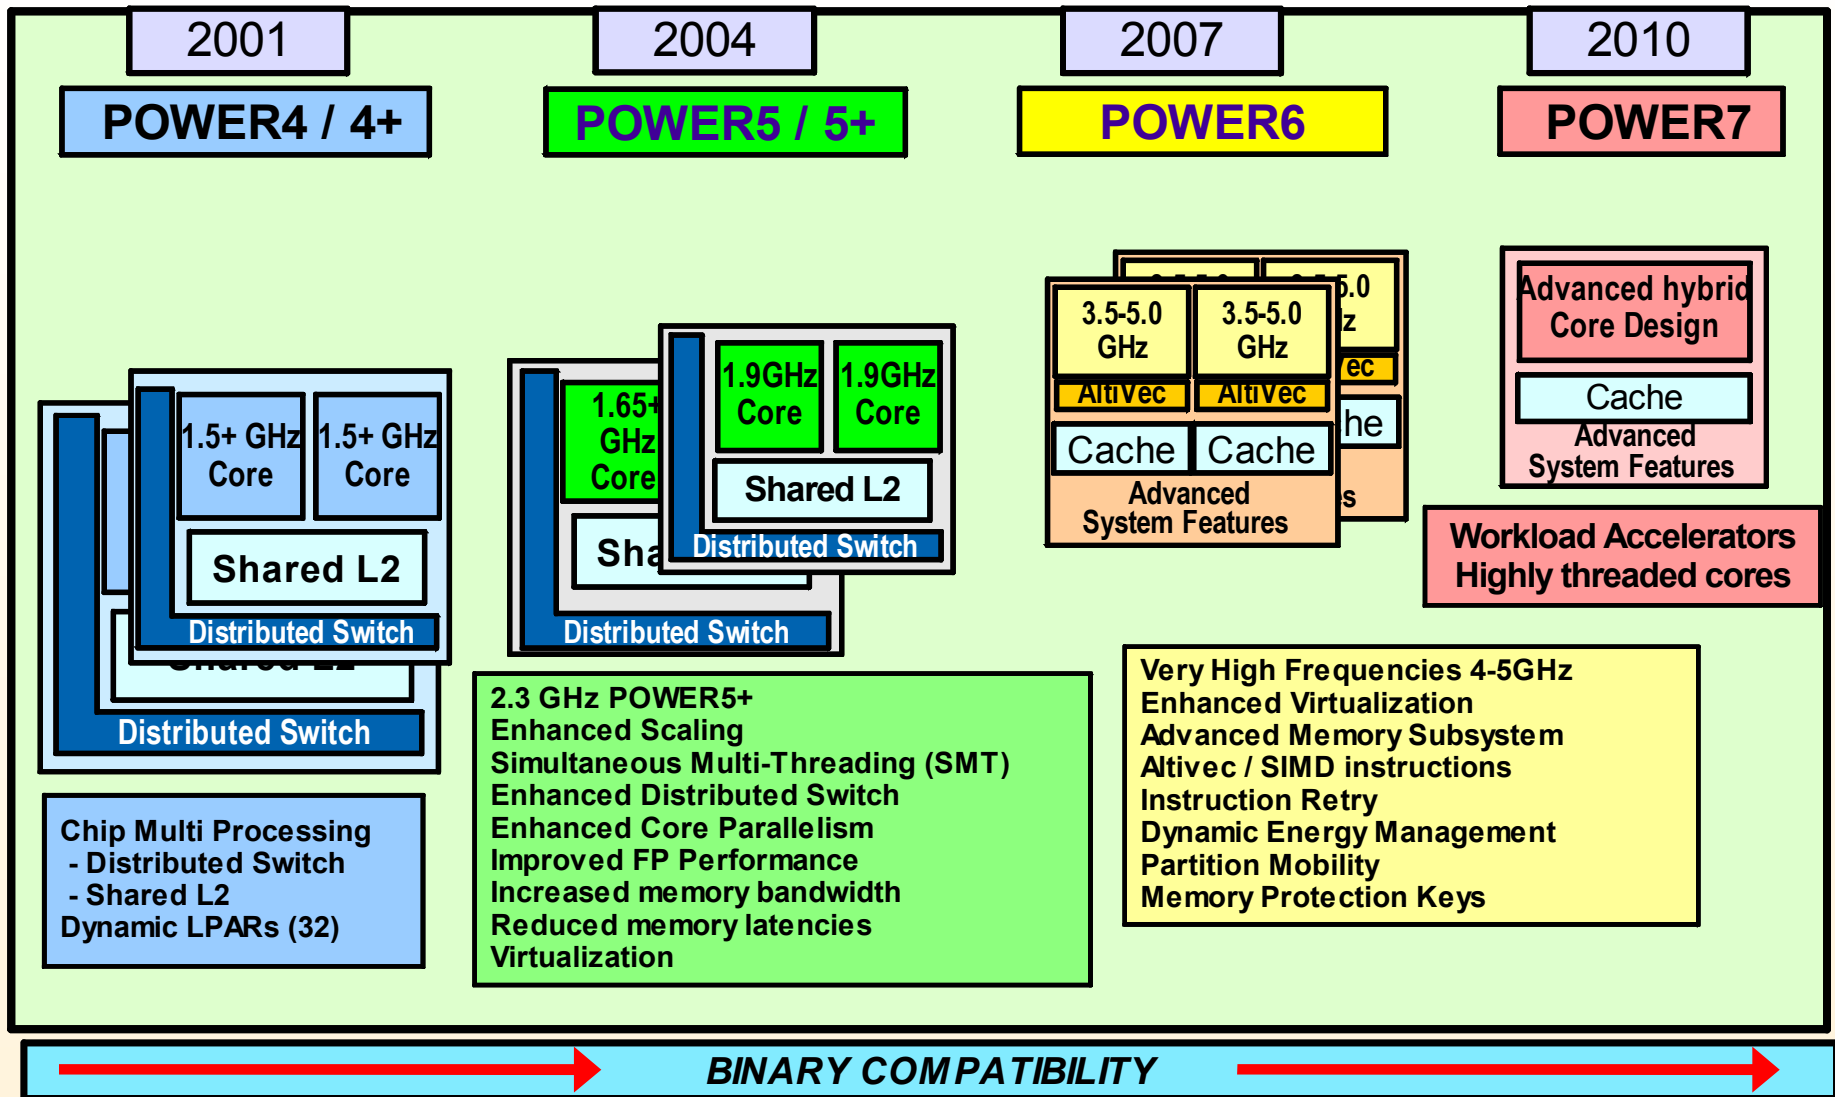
2001

POWER4 / 4+

2004

POWER5 / 5+

2007

POWER6

2010

POWER7

1.5+ GHz Core

1.5+ GHz Core

Shared L2

Distributed Switch

Distributed Switch

Chip Multi Processing
- Distributed Switch
- Shared L2
Dynamic LPARs (32)

1.65+ GHz Core

Sha

Distributed Switch

1.9GHz Core

1.9GHz Core

Shared L2

Distributed Switch

2.3 GHz POWER5+
Enhanced Scaling
Simultaneous Multi-Threading (SMT)
Enhanced Distributed Switch
Enhanced Core Parallelism
Improved FP Performance
Increased memory bandwidth
Reduced memory latencies
Virtualization

5.0
z
ec
he
s

3.5-5.0 GHz

AltiVec

3.5-5.0 GHz

AltiVec

Cache

Cache

Advanced System Features

Very High Frequencies 4-5GHz
Enhanced Virtualization
Advanced Memory Subsystem
Altivec / SIMD instructions
Instruction Retry
Dynamic Energy Management
Partition Mobility
Memory Protection Keys

Advanced hybrid Core Design

Cache

Advanced System Features

Workload Accelerators
Highly threaded cores

BINARY COMPATIBILITY